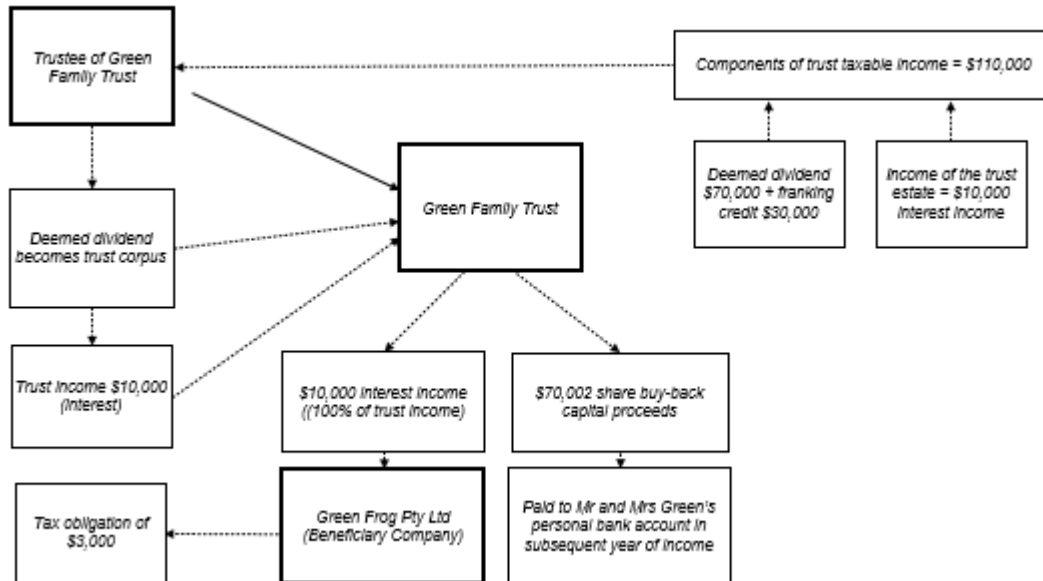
Trustee of Green Family Trust

Components of trust taxable income = \$110,000

Deemed dividend \$70,000 + franking credit \$30,000

Income of the trust estate = \$10,000 interest income

Green Family Trust

Deemed dividend becomes trust corpus

Trust income \$10,000 (interest)

\$10,000 interest income ((100% of trust income)

\$70,002 share buy-back capital proceeds

Tax obligation of \$3,000

Green Frog Pty Ltd (Beneficiary Company)

Paid to Mr and Mrs Green's personal bank account in subsequent year of income